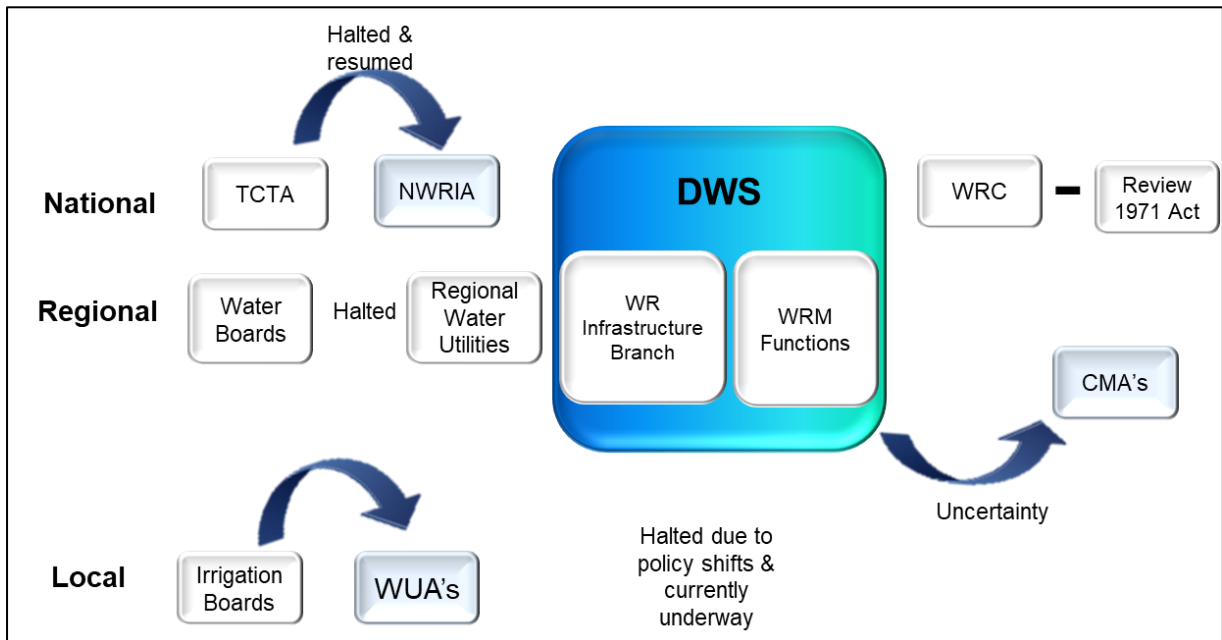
Halted & resumed

National

TCTA

NWRIA

DWS

WRC

–

Review 1971 Act

Regional

Water Boards

Halted

Regional Water Utilities

WR Infrastructure Branch

WRM Functions

CMA's

Uncertainty

Local

Irrigation Boards

WUA's

Halted due to policy shifts & currently underway